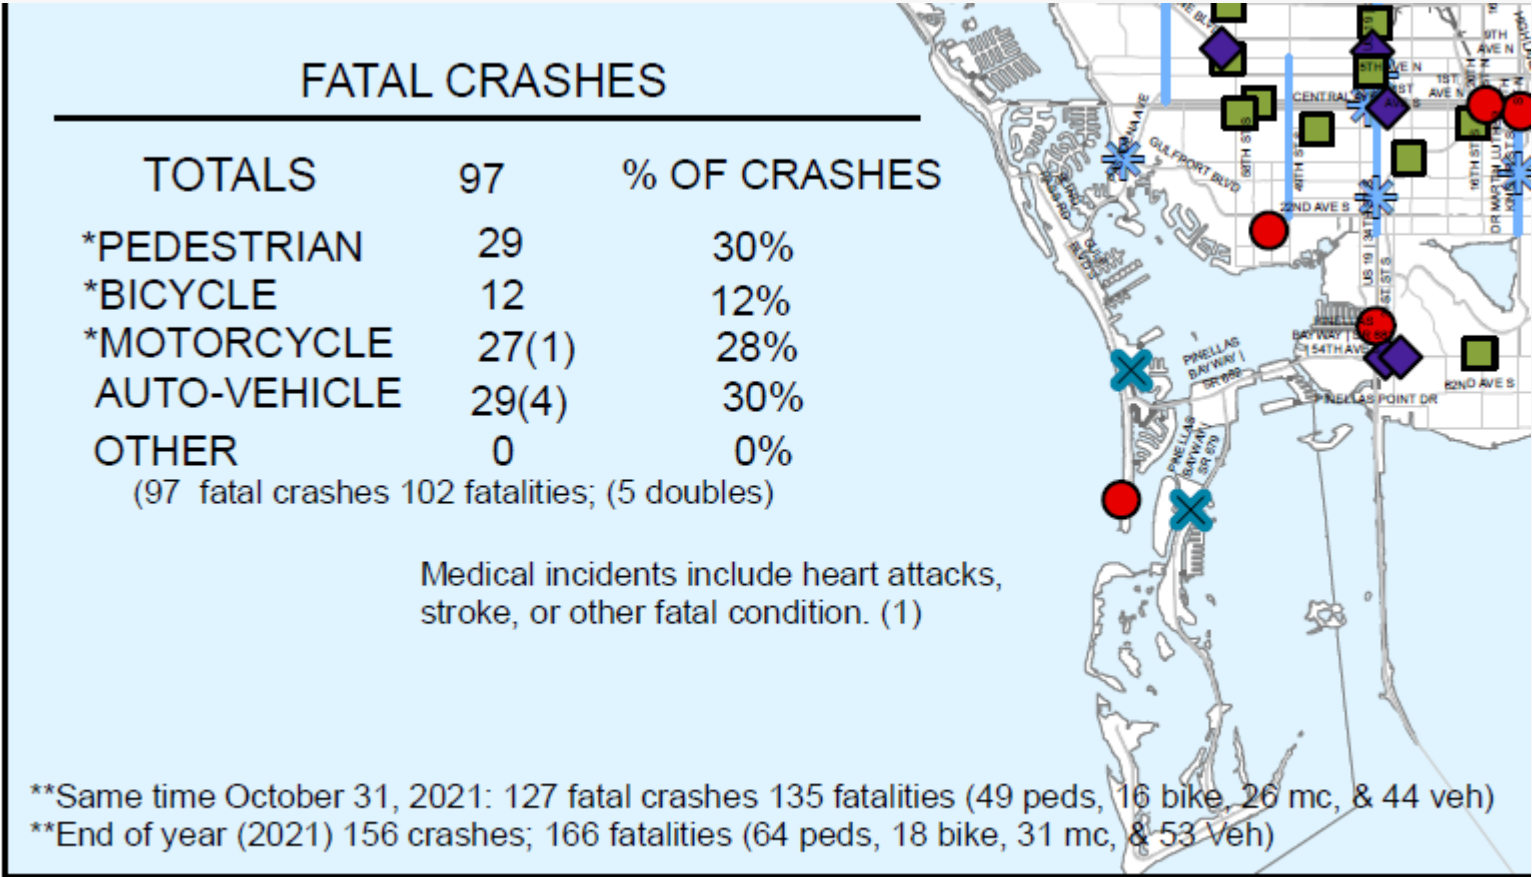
FATAL CRASHES

| TOTALS | 97 | % OF CRASHES |
|---|---|---|
| *PEDESTRIAN | 29 | 30% |
| *BICYCLE | 12 | 12% |
| *MOTORCYCLE | 27(1) | 28% |
| AUTO-VEHICLE | 29(4) | 30% |
| OTHER | 0 | 0% |

(97 fatal crashes 102 fatalities; (5 doubles)

Medical incidents include heart attacks, stroke, or other fatal condition. (1)

9TH AVE N
5TH AVE N
1ST AVE N
CENTRAL AVE
GULFPORT BLVD
22ND AVE S
PINELLAS BAYWAY I SR 682
54TH AVE S
62ND AVE S
PINELLAS POINT DR
PINELLAS BAYWAY SR 679
US 19
34TH ST S
16TH ST
DR MARTIN LUTHER KING ST
49TH ST
58TH ST

**Same time October 31, 2021: 127 fatal crashes 135 fatalities (49 peds, 16 bike, 26 mc, & 44 veh)
**End of year (2021) 156 crashes; 166 fatalities (64 peds, 18 bike, 31 mc, & 53 Veh)